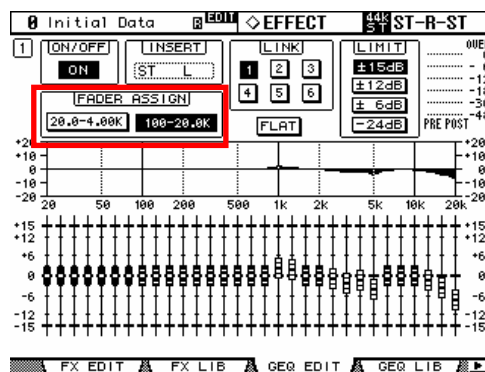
0 Initial Data EDIT ◇EFFECT 44K ST ST-R-ST

1 ON/OFF ON

INSERT ST L

LINK 1 2 3 4 5 6

FLAT

LIMIT ±15dB ±12dB ± 6dB -24dB

PRE POST

FADER ASSIGN 20.0-4.00K 100-20.0K

+20 +10 0 -10 -20

20 50 100 200 500 1k 2k 5k 10k 20k

+20 +10 0 -10 -20

+15 +12 +6 0 -6 -12 -15

+15 +12 +6 0 -6 -12 -15

FX EDIT FX LIB GEQ EDIT GEQ LIB